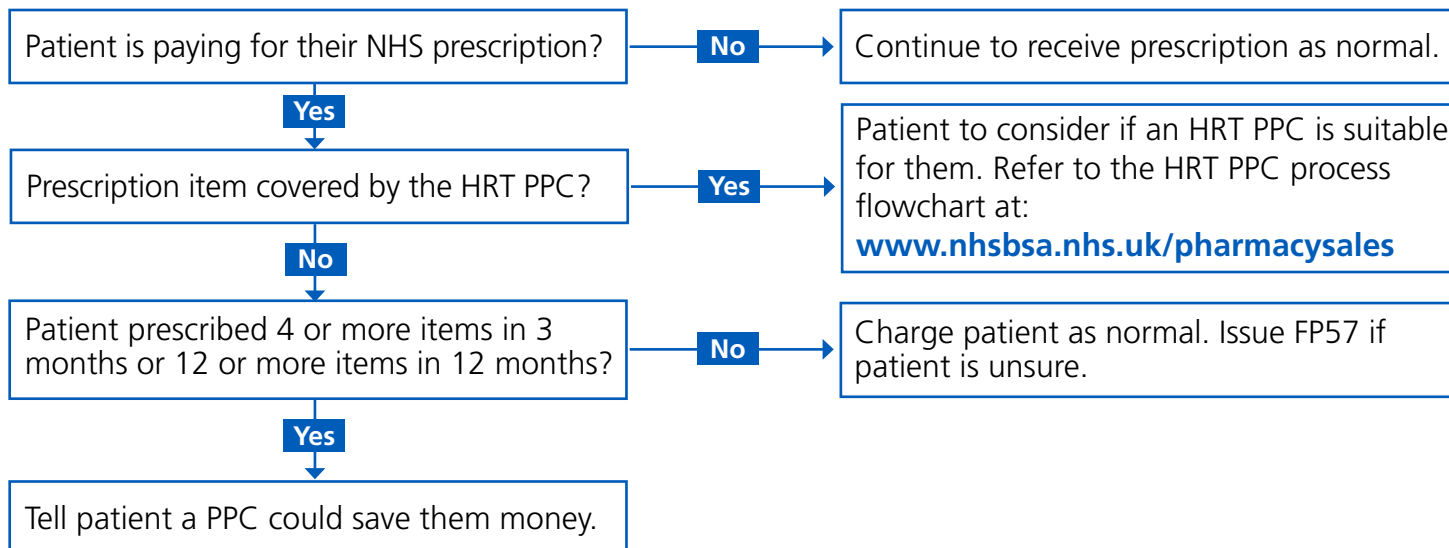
Patient is paying for their NHS prescription?

No

Continue to receive prescription as normal.

Yes

Prescription item covered by the HRT PPC?

Yes

Patient to consider if an HRT PPC is suitable for them. Refer to the HRT PPC process flowchart at: www.nhsbsa.nhs.uk/pharmacysales

No

Patient prescribed 4 or more items in 3 months or 12 or more items in 12 months?

No

Charge patient as normal. Issue FP57 if patient is unsure.

Yes

Tell patient a PPC could save them money.